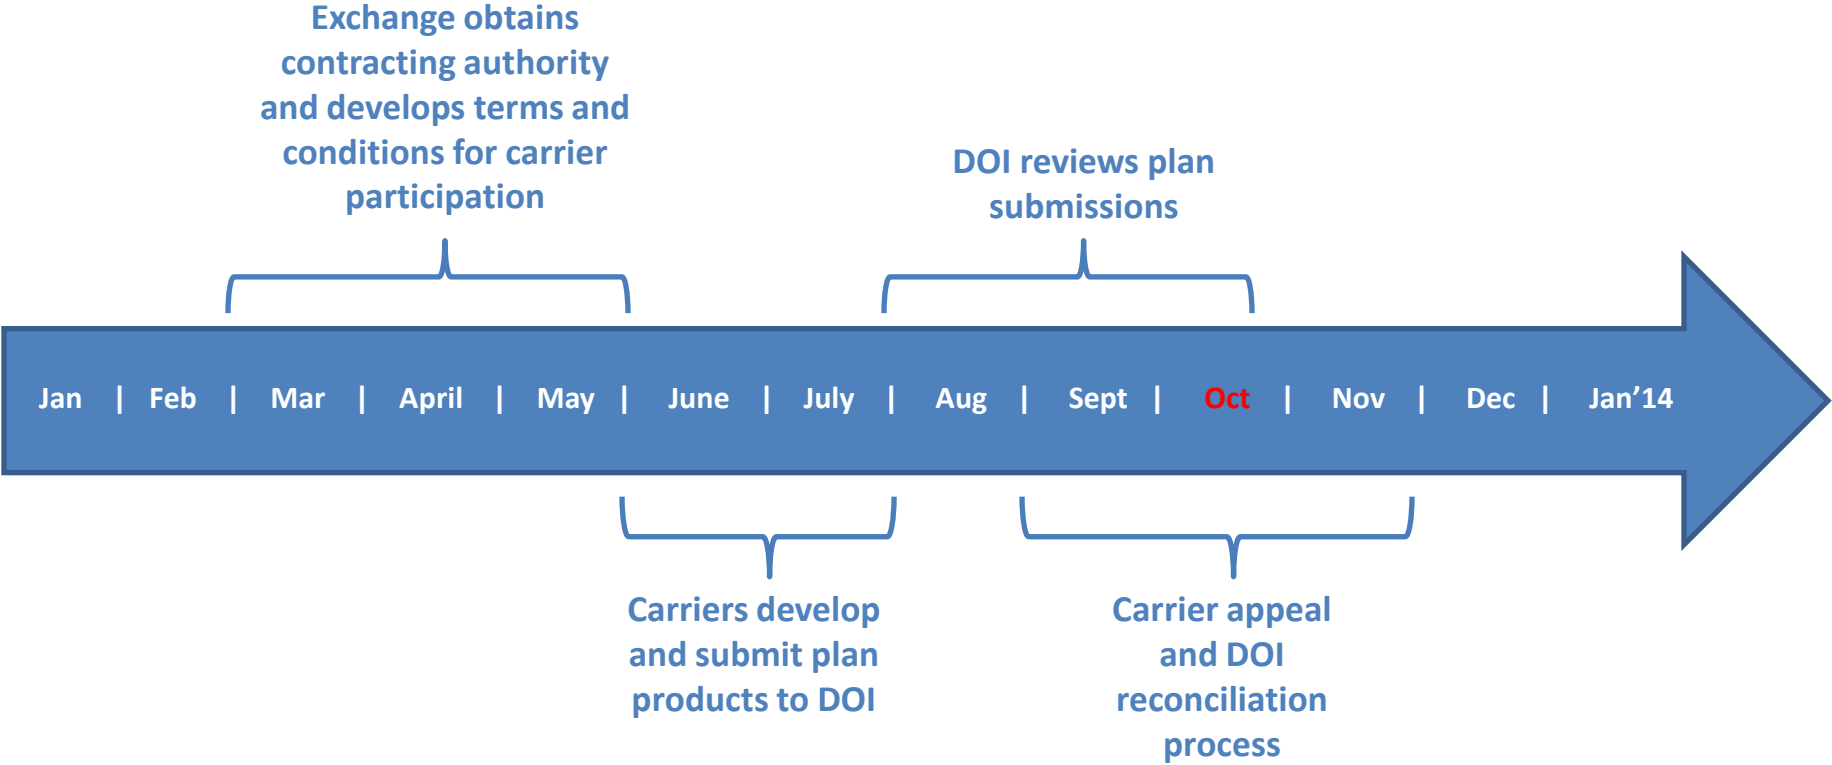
Exchange obtains contracting authority and develops terms and conditions for carrier participation

DOI reviews plan submissions

Jan | Feb | Mar | April | May | June | July | Aug | Sept | Oct | Nov | Dec | Jan’14

Carriers develop and submit plan products to DOI

Carrier appeal and DOI reconciliation process